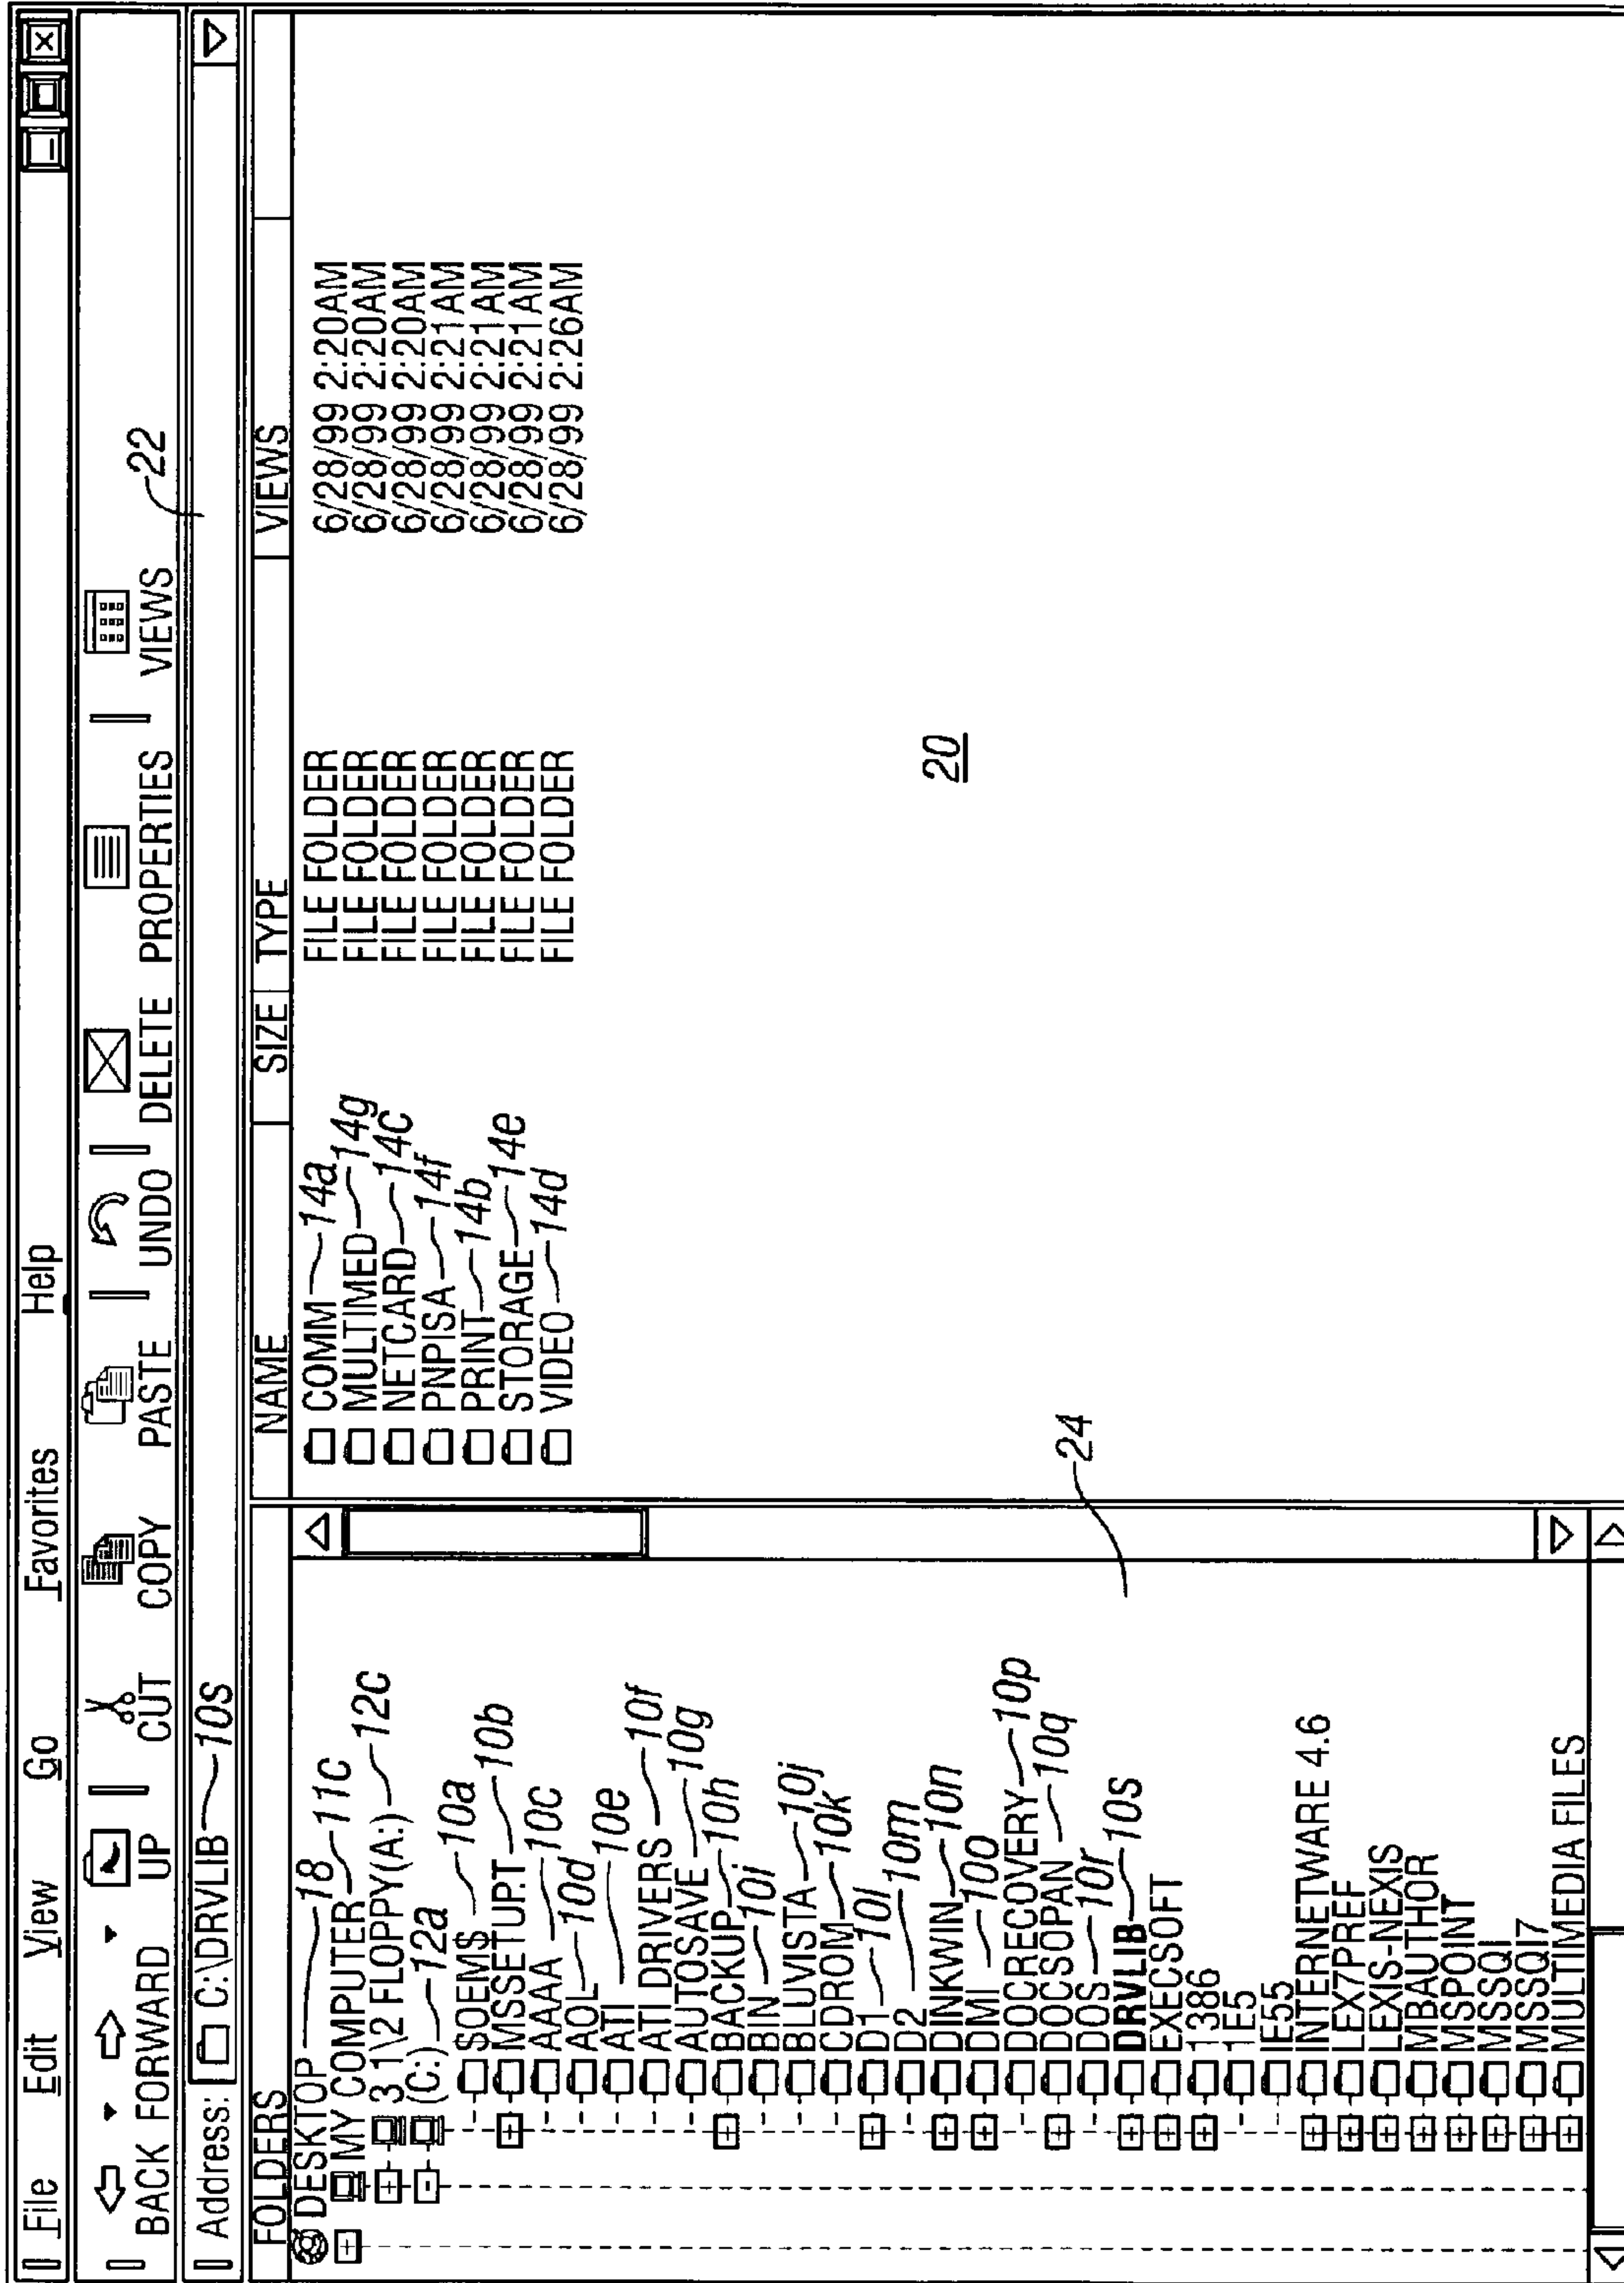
File Edit View Go Favorites Help

BACK FORWARD UP CUT COPY PASTE UNDO DELETE PROPERTIES VIEWS 22

Address: C:\DRVLIB 10s

FOLDERS

DESKTOP 18
MY COMPUTER 11c
3 1\2 FLOPPY(A:) 12c
(C:) 12a
$OEM$ 10a
MSSETUPT 10b
AAAA 10c
AOL 10d
ATI 10e
ATI DRIVERS 10f
AUTOSAVE 10g
BACKUP 10h
BIN 10i
BLUVISTA 10j
CDROM 10k
D1 10l
D2 10m
DINKWIN 10n
DMI 10o
DOCRECOVERY 10p
DOCSOPAN 10q
DOS 10r
DRVLIB 10s
EXECSOFT
1386
1E5
IE55
INTERNETWARE 4.6
LEX7PREF
LEXIS-NEXIS
MBAUTHOR
MSPOINT
MSSQI
MSSQI7
MULTIMEDIA FILES

24

| NAME | SIZE | TYPE | VIEWS |
|---|---|---|---|
| COMM 14a | | FILE FOLDER | 6/28/99 2:20AM |
| MULTIMED 14g | | FILE FOLDER | 6/28/99 2:20AM |
| NETCARD 14c | | FILE FOLDER | 6/28/99 2:20AM |
| PNPISA 14f | | FILE FOLDER | 6/28/99 2:21AM |
| PRINT 14b | | FILE FOLDER | 6/28/99 2:21AM |
| STORAGE 14e | | FILE FOLDER | 6/28/99 2:21AM |
| VIDEO 14d | | FILE FOLDER | 6/28/99 2:26AM |

20